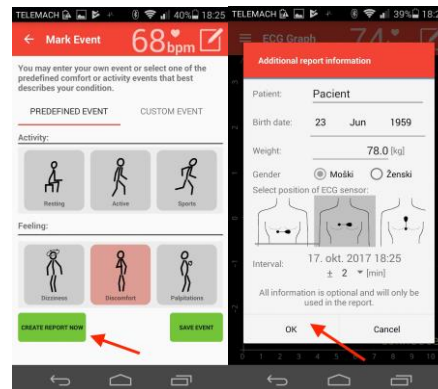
TELEMACH 40% 18:25

← Mark Event 68 bpm

You may enter your own event or select one of the predefined comfort or activity events that best describes your condition.

PREDEFINED EVENT CUSTOM EVENT

Activity:

Resting Active Sports

Feeling:

Dizziness Discomfort Palpitations

CREATE REPORT NOW SAVE EVENT

TELEMACH 39% 18:25

ECG Graph 74

Additional report information

Patient: Pacient

Birth date: 23 Jun 1959

Weight: 78.0 [kg]

Gender Moški Ženski

Select position of ECG sensor:

Interval: 17. okt. 2017 18:25
± 2 [min]

All information is optional and will only be used in the report.

OK Cancel

0 1 2 3 4 5 6 7 8 9 10